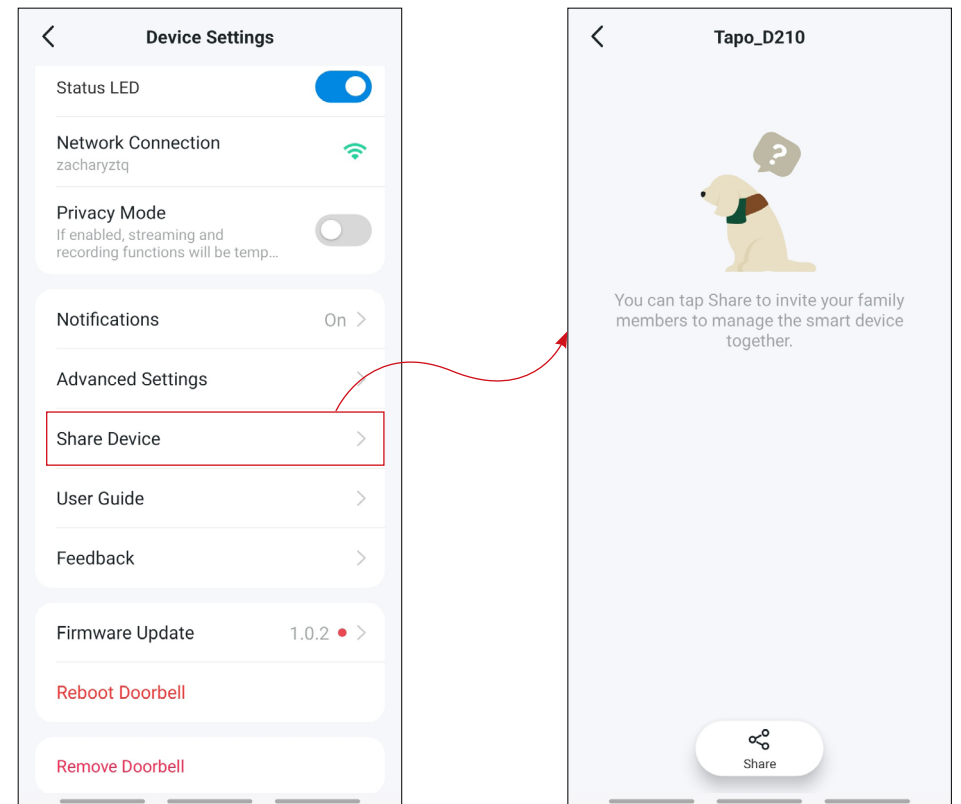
Device Settings

Status LED

Network Connection
zacharyztq

Privacy Mode
If enabled, streaming and recording functions will be temp...

Notifications On

Advanced Settings

Share Device

User Guide

Feedback

Firmware Update 1.0.2

Reboot Doorbell

Remove Doorbell

Tapo_D210

?

You can tap Share to invite your family members to manage the smart device together.

Share